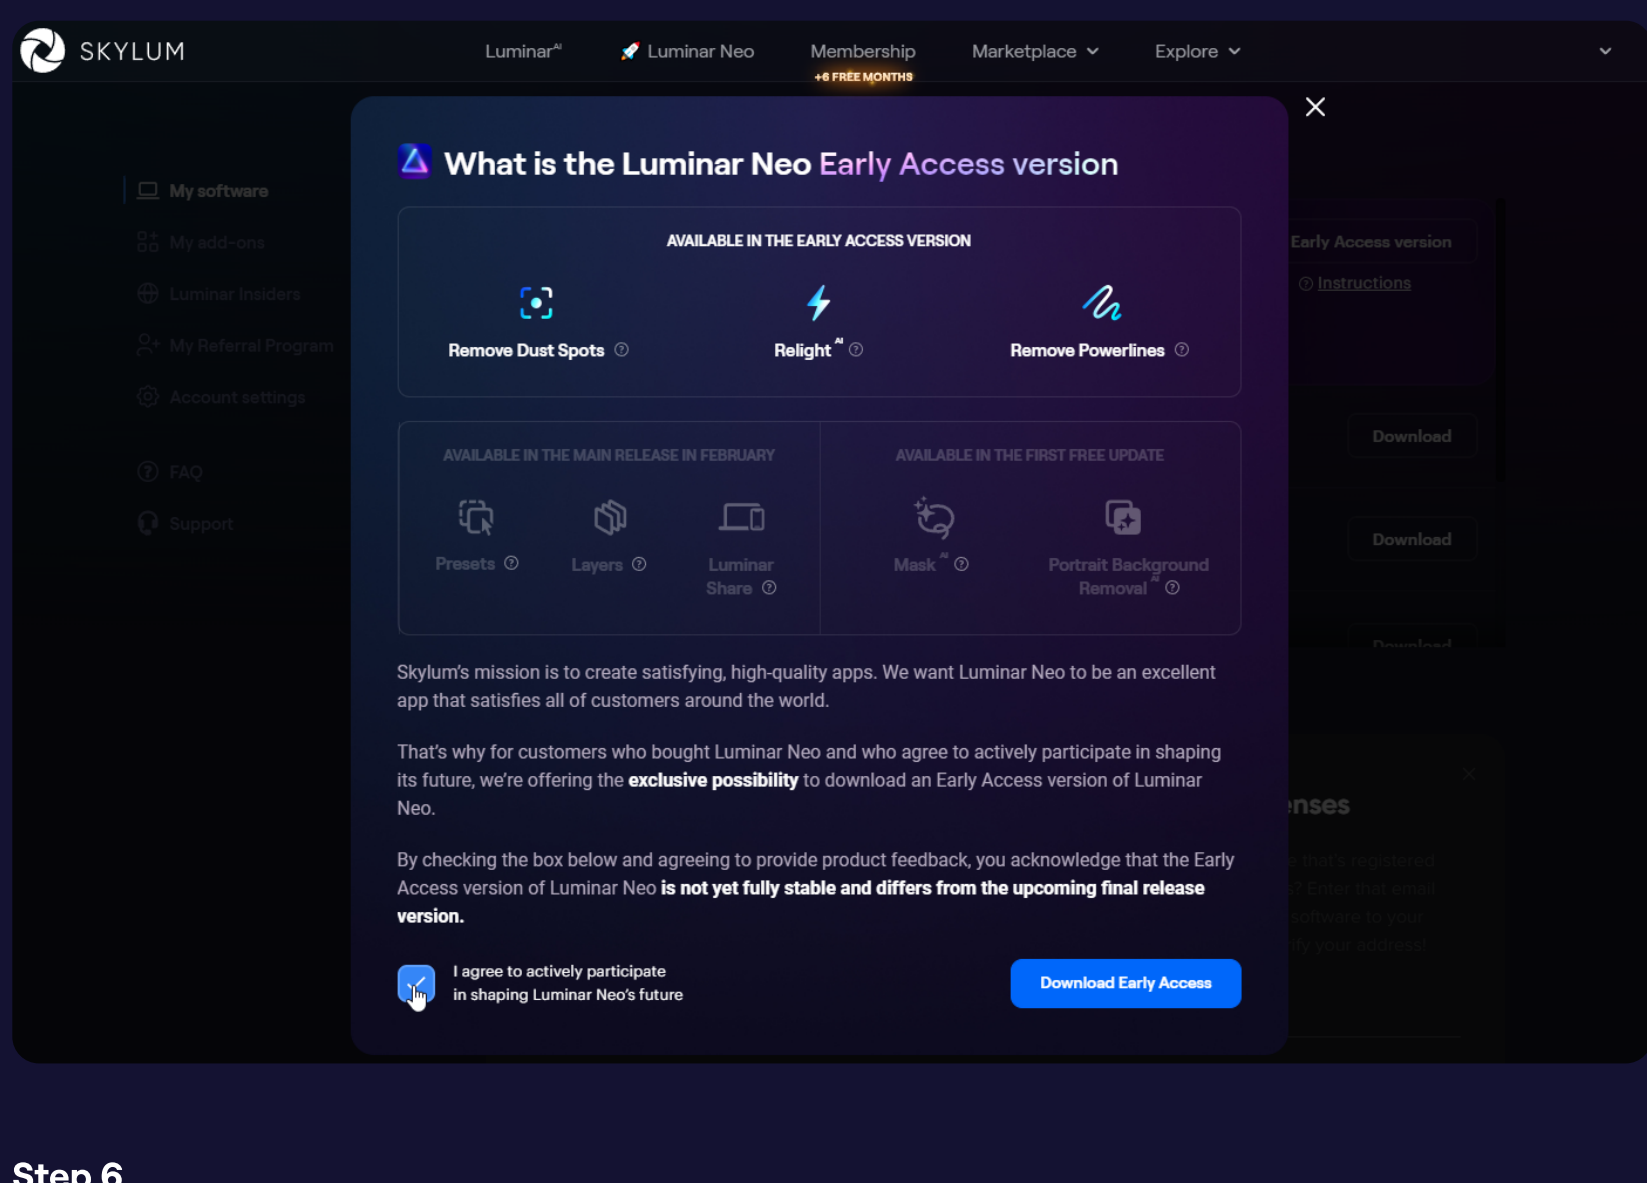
SKYLUM

Luminar AI | Luminar Neo | Membership +6 FREE MONTHS | Marketplace | Explore

My software
My add-ons
Luminar Insiders
My Referral Program
Account settings
FAQ
Support

Early Access version
Instructions
Download
Download
Download
enses

What is the Luminar Neo Early Access version

AVAILABLE IN THE EARLY ACCESS VERSION

Remove Dust Spots
Relight AI
Remove Powerlines

AVAILABLE IN THE MAIN RELEASE IN FEBRUARY

Presets
Layers
Luminar Share

AVAILABLE IN THE FIRST FREE UPDATE

Mask AI
Portrait Background Removal AI

Skylum's mission is to create satisfying, high-quality apps. We want Luminar Neo to be an excellent app that satisfies all of customers around the world.

That's why for customers who bought Luminar Neo and who agree to actively participate in shaping its future, we're offering the **exclusive possibility** to download an Early Access version of Luminar Neo.

By checking the box below and agreeing to provide product feedback, you acknowledge that the Early Access version of Luminar Neo **is not yet fully stable and differs from the upcoming final release version.**

I agree to actively participate in shaping Luminar Neo's future

Download Early Access

Step 6